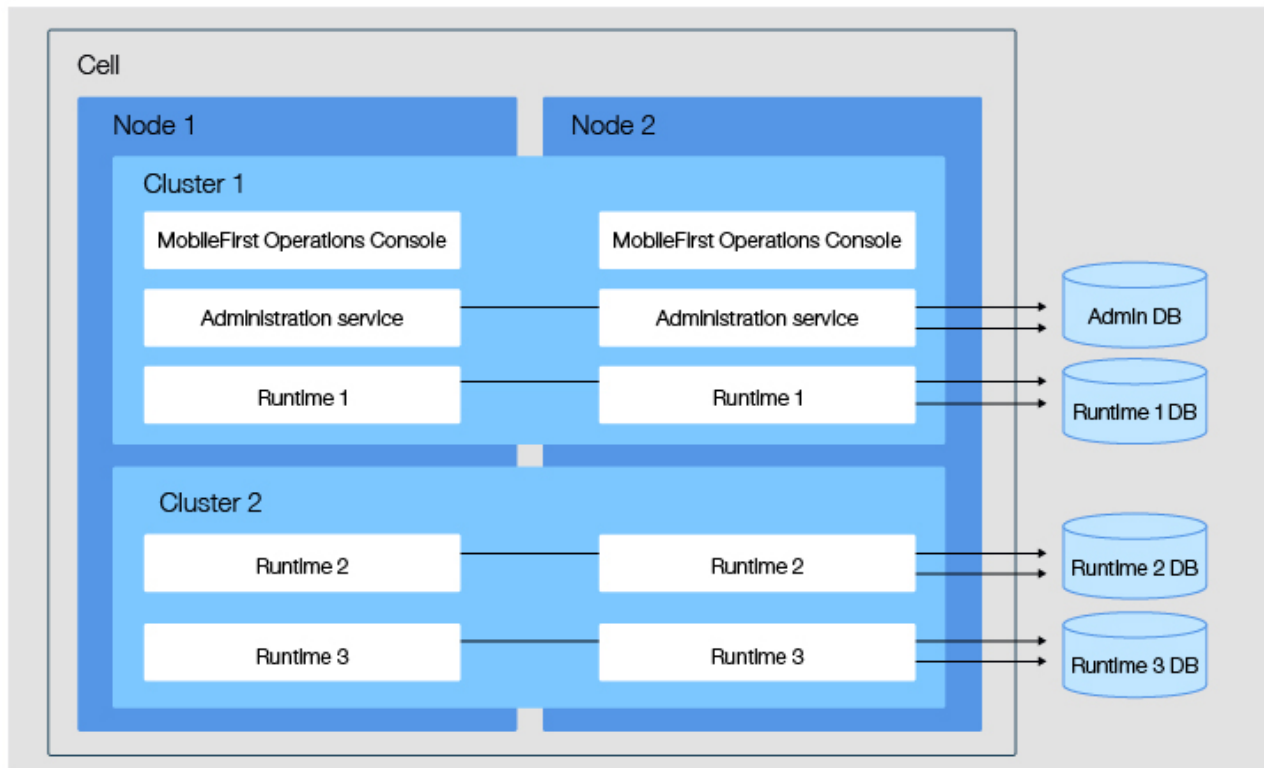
Cell

Node 1

Node 2

Cluster 1

MobileFirst Operations Console

MobileFirst Operations Console

Administration service

Administration service

Admin DB

Runtime 1

Runtime 1

Runtime 1 DB

Cluster 2

Runtime 2

Runtime 2

Runtime 2 DB

Runtime 3

Runtime 3

Runtime 3 DB